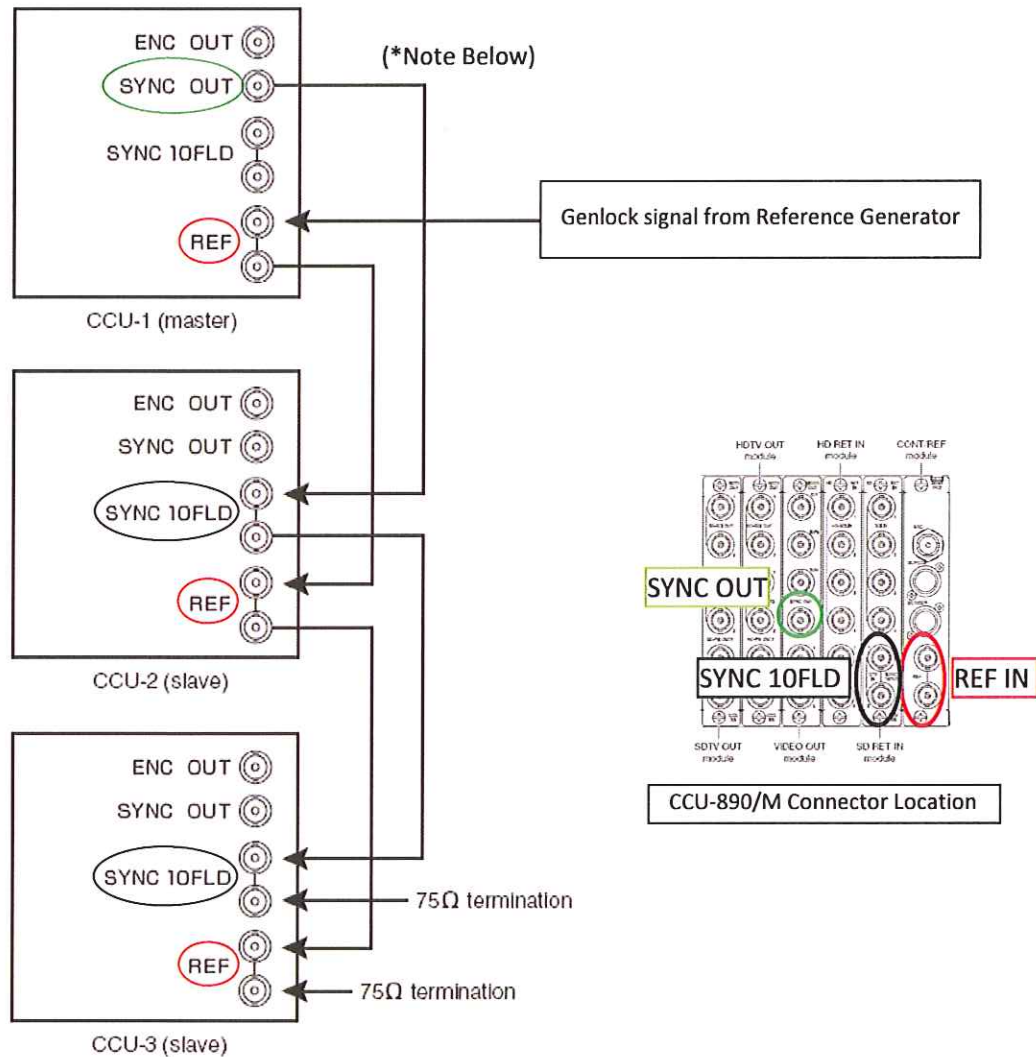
ENC OUT
SYNC OUT
(*Note Below)
SYNC 10FLD
REF
Genlock signal from Reference Generator
CCU-1 (master)

ENC OUT
SYNC OUT
SYNC 10FLD
REF
CCU-2 (slave)

ENC OUT
SYNC OUT
SYNC 10FLD
75Ω termination
REF
75Ω termination
CCU-3 (slave)

HDTV OUT module
HD RET IN module
CONT-REF module
SYNC OUT
SYNC 10FLD
REF IN
SDTV OUT module
VIDEO OUT module
SD RET IN module

CCU-890/M Connector Location